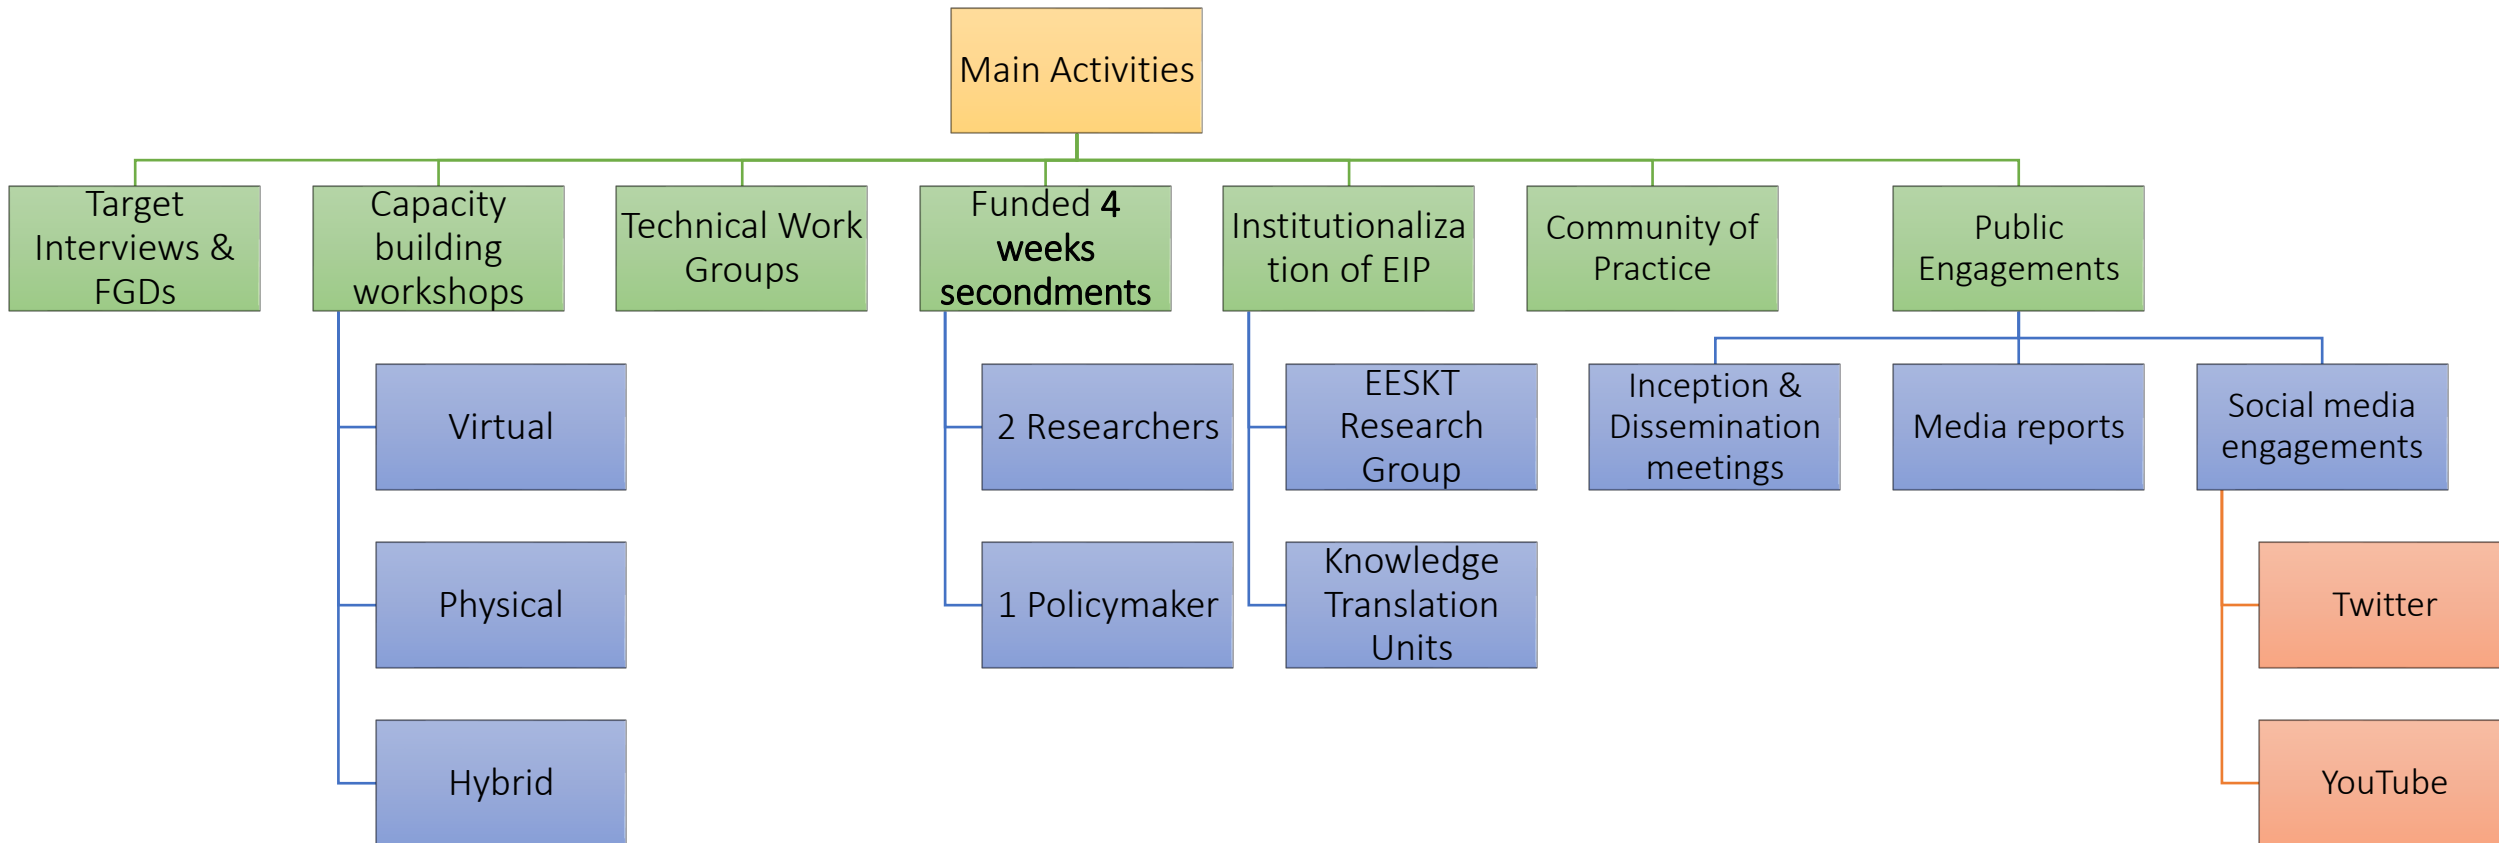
Main Activities

Target Interviews & FGDs

Capacity building workshops

Virtual

Physical

Hybrid

Technical Work Groups

Funded 4 weeks secondments

2 Researchers

1 Policymaker

Institutionalization of EIP

EESKT Research Group

Knowledge Translation Units

Community of Practice

Public Engagements

Inception & Dissemination meetings

Media reports

Social media engagements

Twitter

YouTube